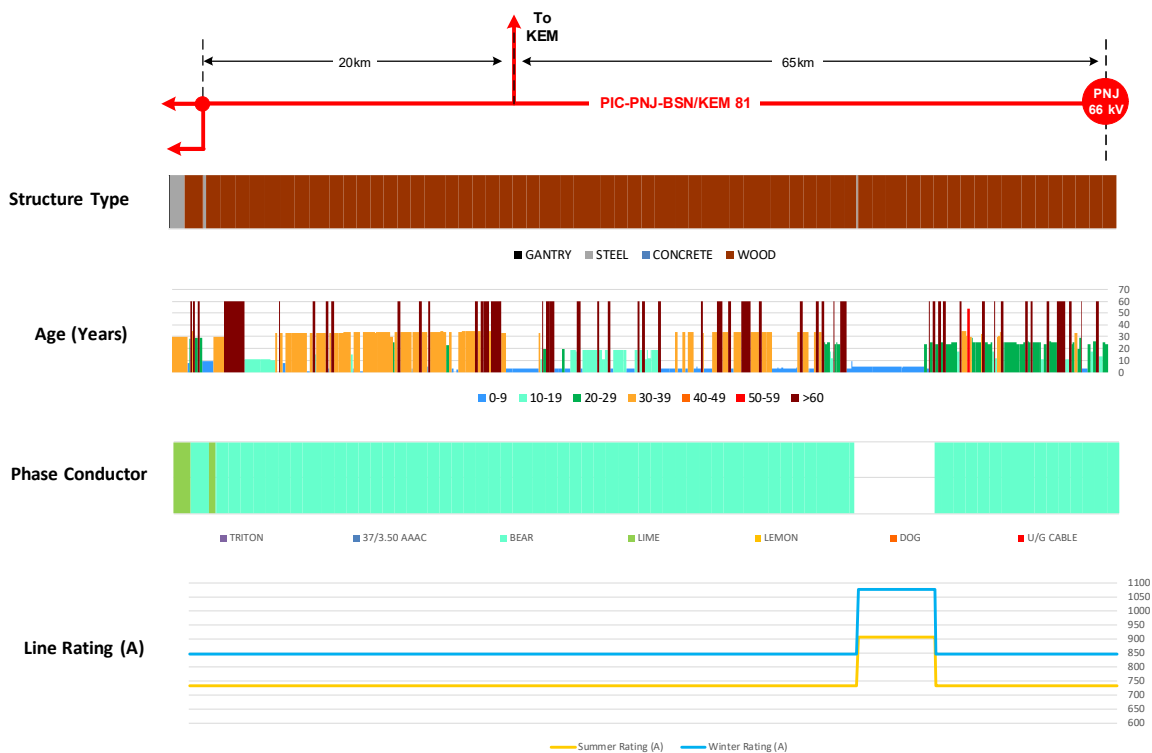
To KEM

20km

65km

PIC-PNJ-BSN/KEM 81

PNJ 66 kV

Structure Type

GANTRY STEEL CONCRETE WOOD

Age (Years)

70 60 50 40 30 20 10 0

0-9 10-19 20-29 30-39 40-49 50-59 >60

Phase Conductor

TRITON 37/3.50 AAAC BEAR LIME LEMON DOG U/G CABLE

Line Rating (A)

1100 1050 1000 950 900 850 800 750 700 650 600

Summer Rating (A) Winter Rating (A)